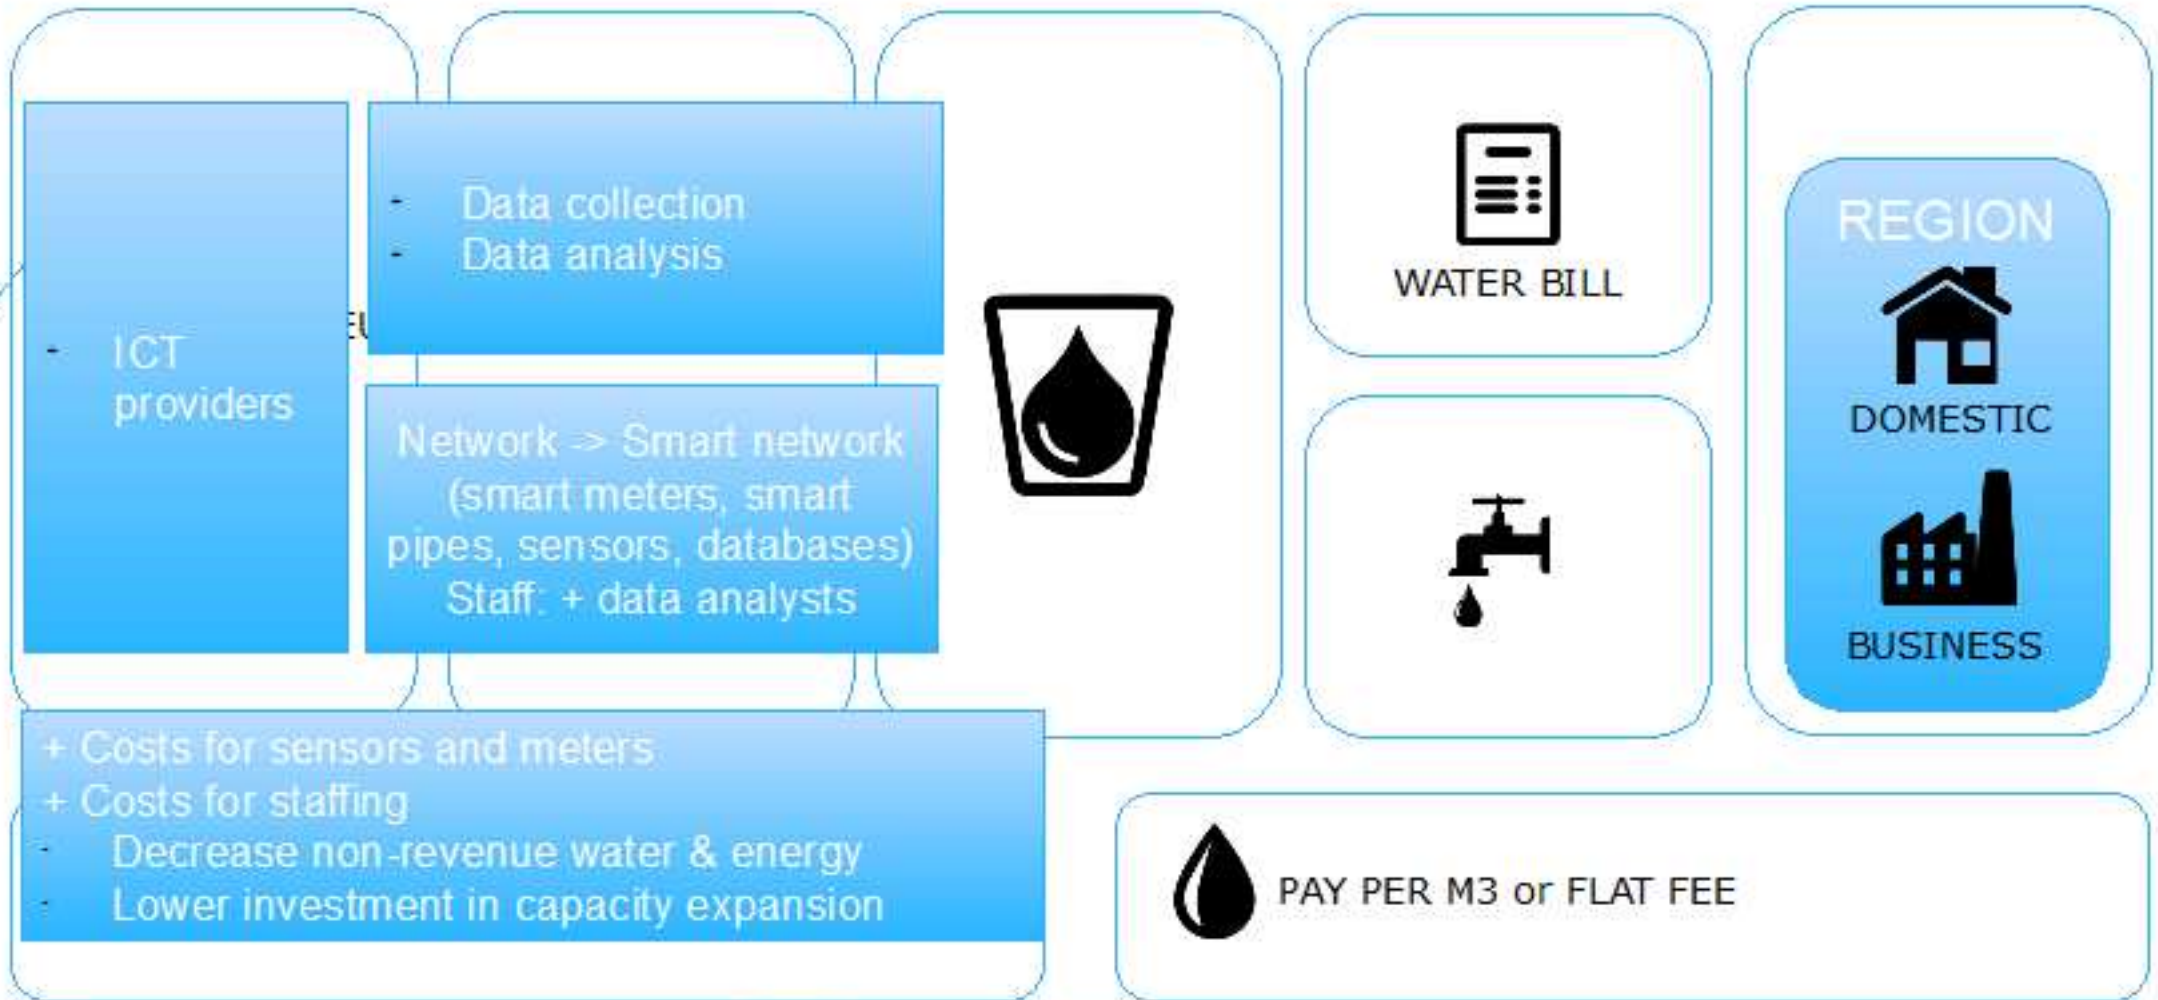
- ICT providers

- Data collection
- Data analysis

Network -> Smart network (smart meters, smart pipes, sensors, databases) Staff: + data analysts

WATER BILL

REGION

DOMESTIC

BUSINESS

+ Costs for sensors and meters
+ Costs for staffing
- Decrease non-revenue water & energy
- Lower investment in capacity expansion

PAY PER M3 or FLAT FEE